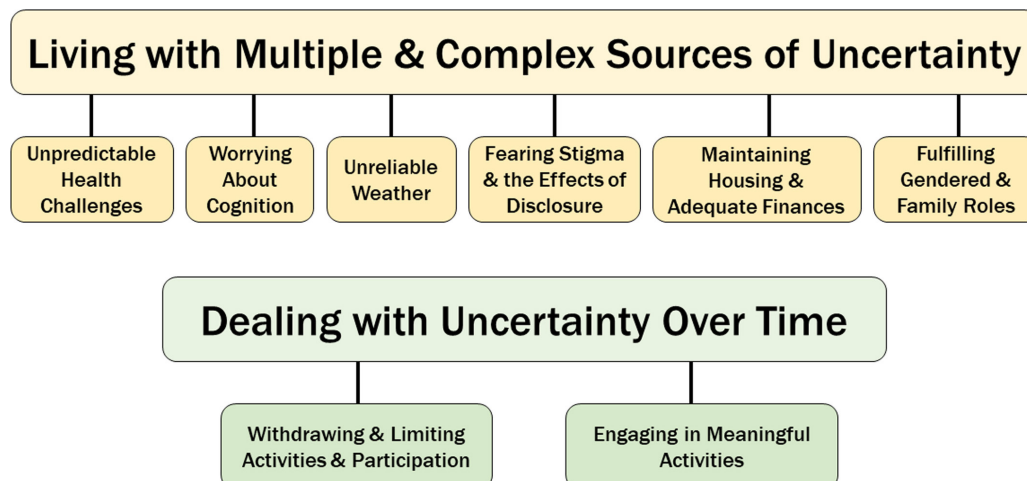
Living with Multiple & Complex Sources of Uncertainty

Unpredictable Health Challenges

Worrying About Cognition

Unreliable Weather

Fearing Stigma & the Effects of Disclosure

Maintaining Housing & Adequate Finances

Fulfilling Gendered & Family Roles

Dealing with Uncertainty Over Time

Withdrawing & Limiting Activities & Participation

Engaging in Meaningful Activities